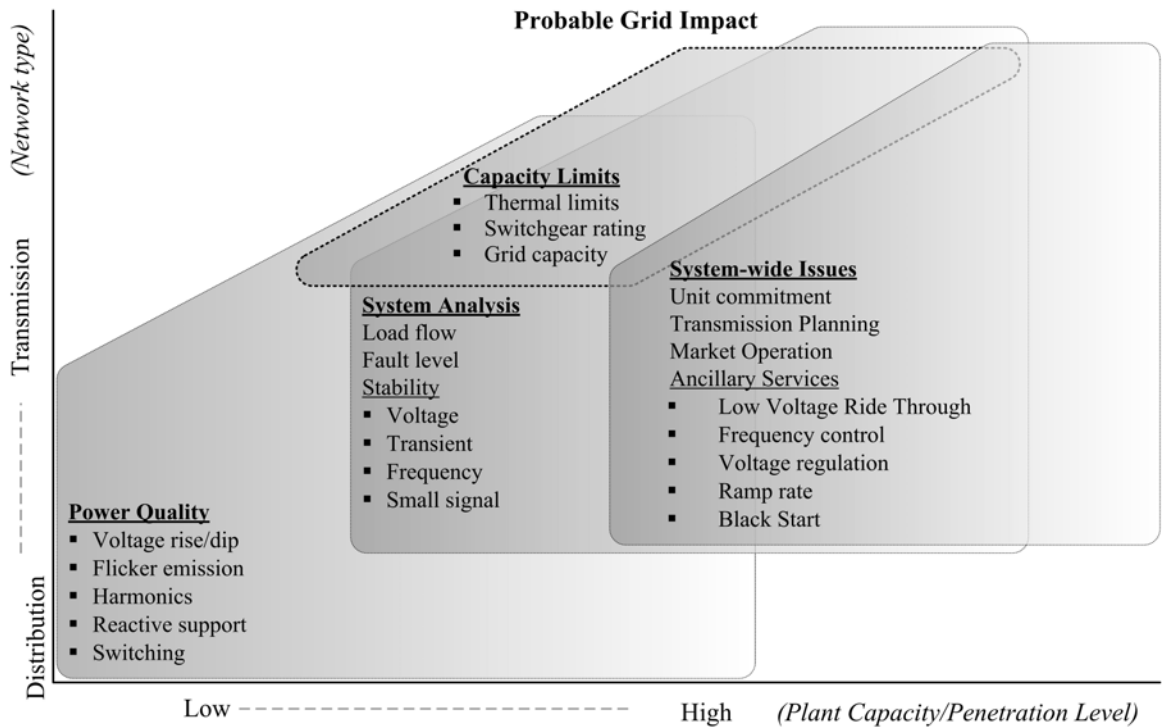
Probable Grid Impact

(Network type)

Transmission

Distribution

Capacity Limits
- Thermal limits
- Switchgear rating
- Grid capacity

System Analysis
Load flow
Fault level
Stability
- Voltage
- Transient
- Frequency
- Small signal

System-wide Issues
Unit commitment
Transmission Planning
Market Operation
Ancillary Services
- Low Voltage Ride Through
- Frequency control
- Voltage regulation
- Ramp rate
- Black Start

Power Quality
- Voltage rise/dip
- Flicker emission
- Harmonics
- Reactive support
- Switching

Low

High (Plant Capacity/Penetration Level)